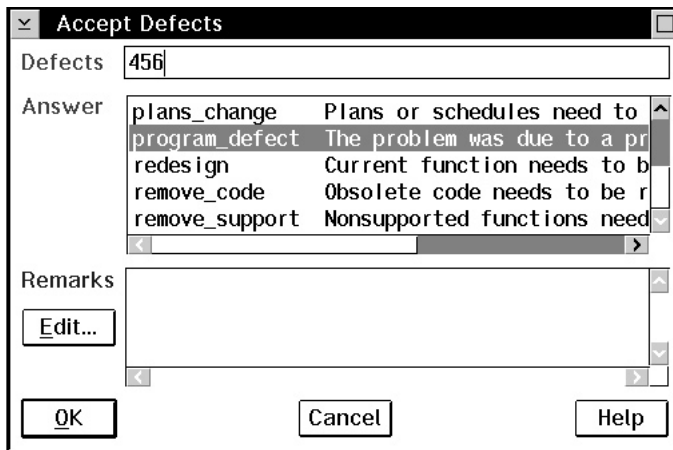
Accept Defects

Defects 456

Answer

| | |
|---|---|
| plans_change | Plans or schedules need to |
| program_defect | The problem was due to a pr |
| redesign | Current function needs to b |
| remove_code | Obsolete code needs to be r |
| remove_support | Nonsupported functions need |

Remarks

Edit...

OK

Cancel

Help